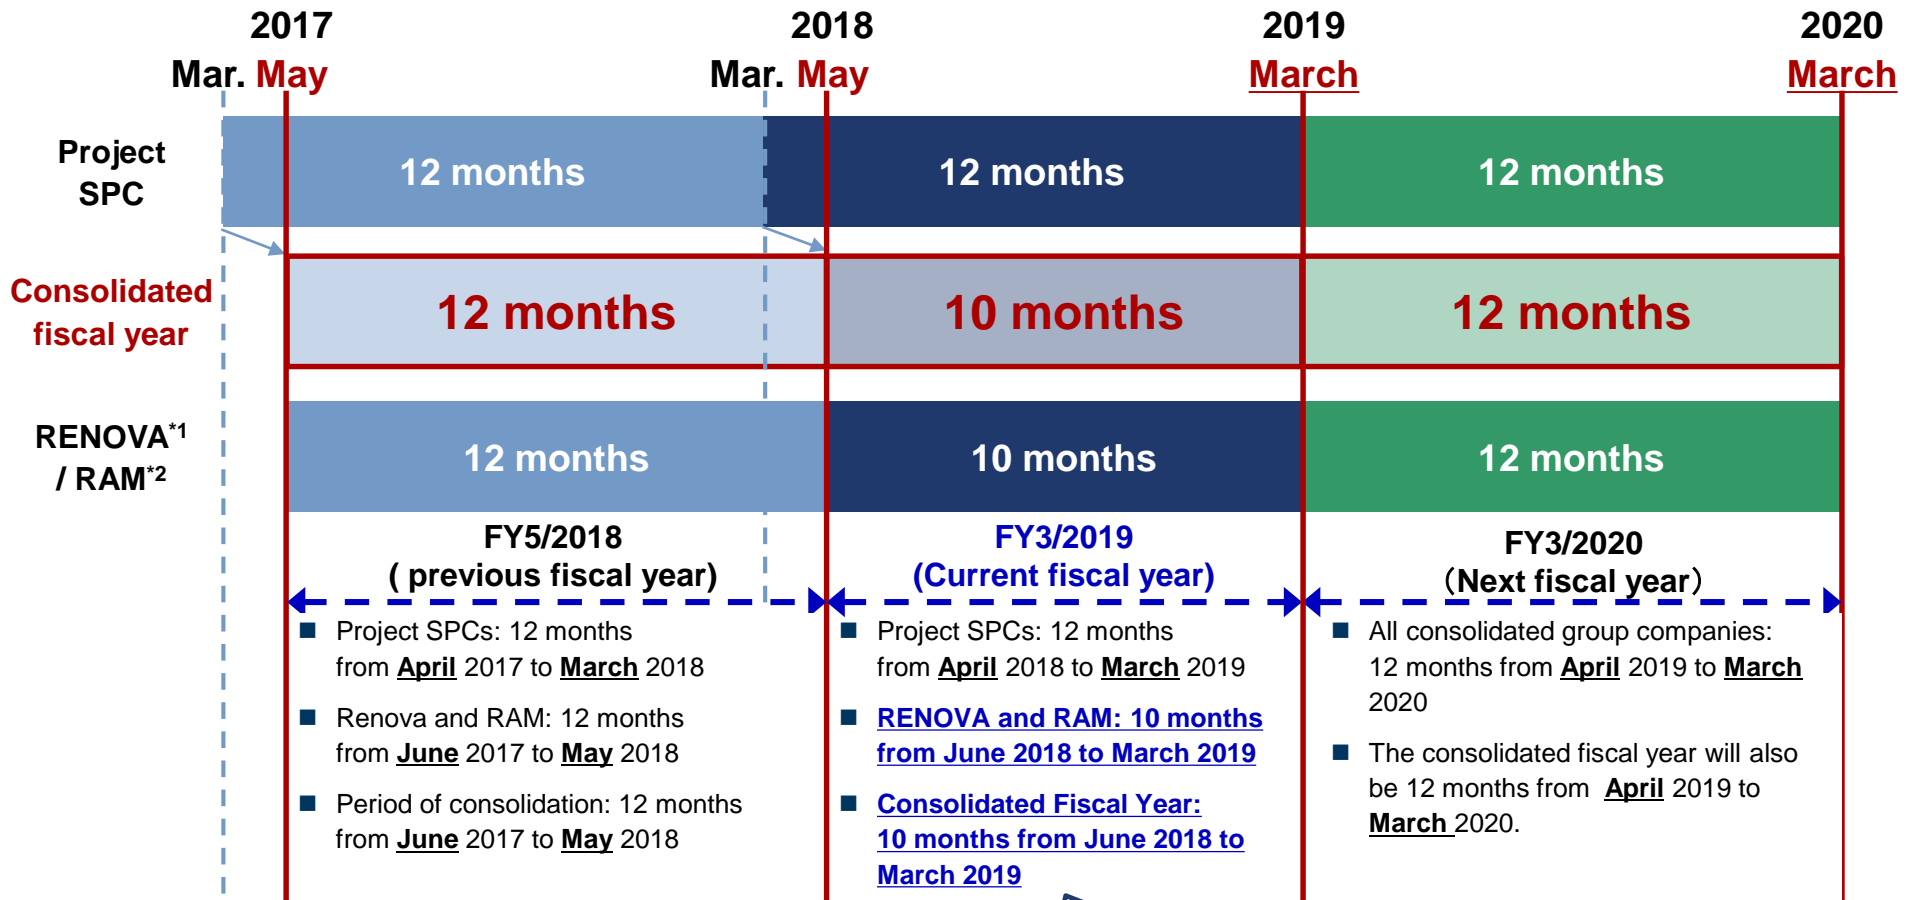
2017
Mar. May

2018
Mar. May

2019
March

2020
March

Project SPC

12 months

12 months

12 months

Consolidated fiscal year

12 months

10 months

12 months

RENOVA$^{*1}$ / RAM$^{*2}$

12 months

10 months

12 months

FY5/2018
( previous fiscal year)

FY3/2019
(Current fiscal year)

FY3/2020
(Next fiscal year)

■ Project SPCs: 12 months from April 2017 to March 2018

■ Renova and RAM: 12 months from June 2017 to May 2018

■ Period of consolidation: 12 months from June 2017 to May 2018

■ Project SPCs: 12 months from April 2018 to March 2019

■ RENOVA and RAM: 10 months from June 2018 to March 2019

■ Consolidated Fiscal Year: 10 months from June 2018 to March 2019

■ All consolidated group companies: 12 months from April 2019 to March 2020

■ The consolidated fiscal year will also be 12 months from April 2019 to March 2020.